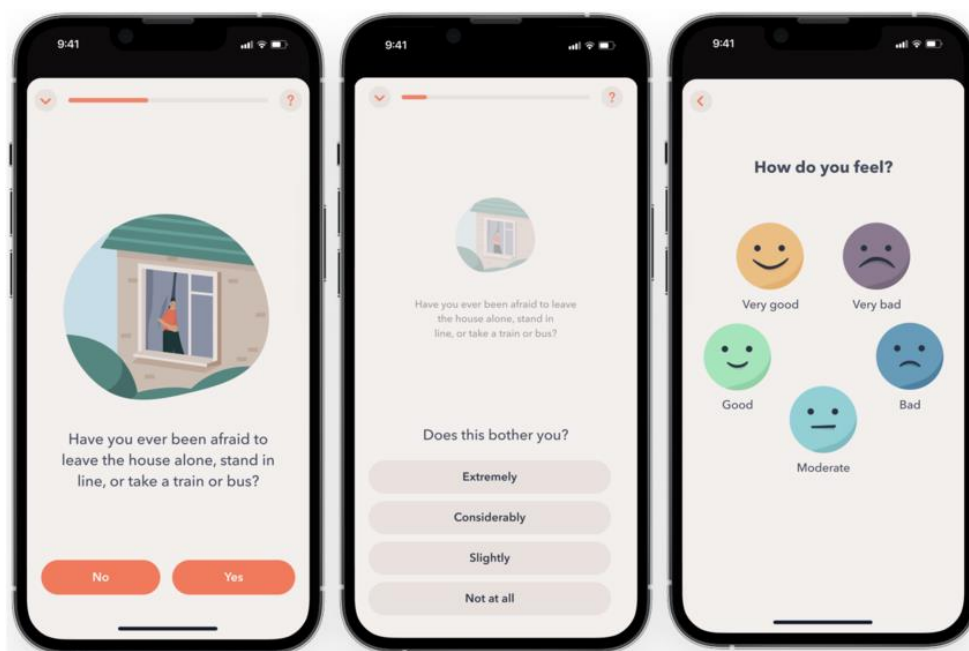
9:41

?

Have you ever been afraid to leave the house alone, stand in line, or take a train or bus?

No

Yes

9:41

?

Have you ever been afraid to leave the house alone, stand in line, or take a train or bus?

Does this bother you?

Extremely

Considerably

Slightly

Not at all

9:41

How do you feel?

Very good

Very bad

Good

Bad

Moderate